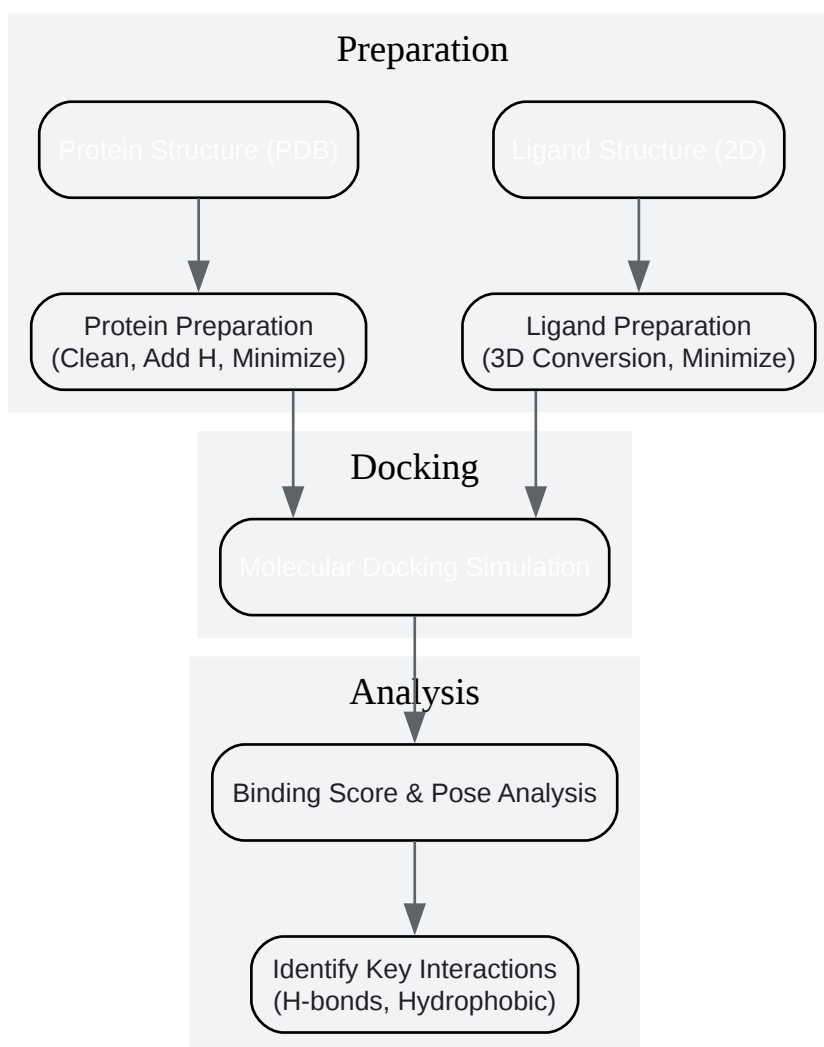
Preparation

Protein Structure (PDB)

Ligand Structure (2D)

Protein Preparation
(Clean, Add H, Minimize)

Ligand Preparation
(3D Conversion, Minimize)

Docking

Molecular Docking Simulation

Analysis

Binding Score & Pose Analysis

Identify Key Interactions
(H-bonds, Hydrophobic)